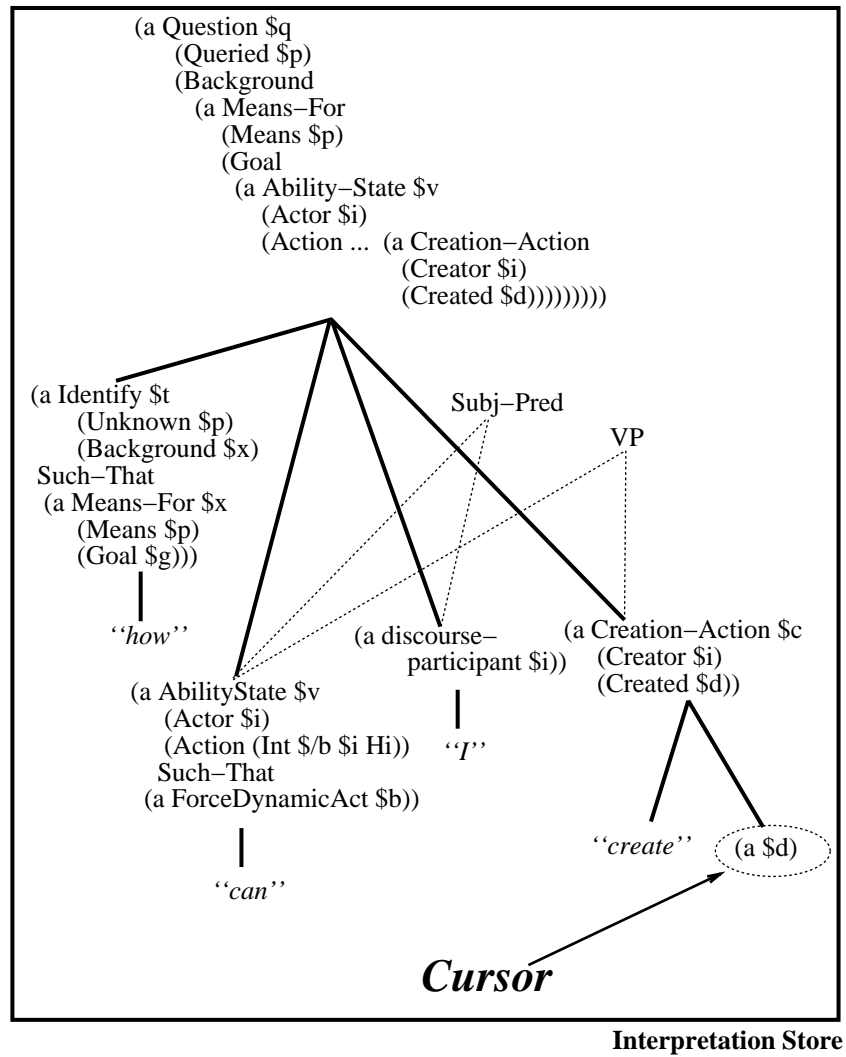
(a Question \$q
(Queried \$p)
(Background
(a Means−For
(Means \$p)
(Goal
(a Ability−State \$v
(Actor \$i)
(Action ... (a Creation−Action
(Creator \$i)
(Created \$d)))))))))

(a Identify \$t
(Unknown \$p)
(Background \$x)
Such−That
(a Means−For \$x
(Means \$p)
(Goal \$g)))

''how''

Subj−Pred

VP

(a AbilityState \$v
(Actor \$i)
(Action (Int \$/b \$i Hi))
Such−That
(a ForceDynamicAct \$b))

''can''

(a discourse−
participant \$i))

''I''

(a Creation−Action \$c
(Creator \$i)
(Created \$d))

''create''

(a \$d)

Cursor

Interpretation Store